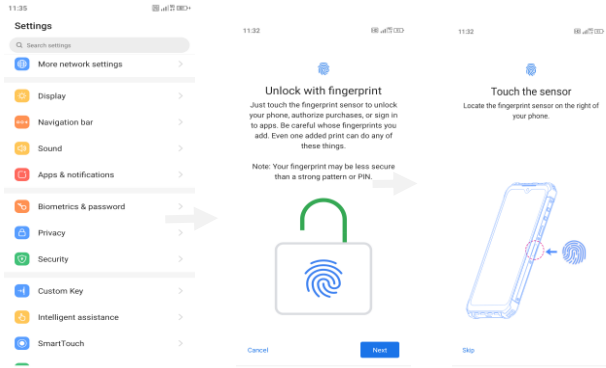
11:35

Settings

Search settings

More network settings

Display

Navigation bar

Sound

Apps & notifications

Biometrics & password

Privacy

Security

Custom Key

Intelligent assistance

SmartTouch

11:32

Unlock with fingerprint

Just touch the fingerprint sensor to unlock your phone, authorize purchases, or sign in to apps. Be careful whose fingerprints you add. Even one added print can do any of these things.

Note: Your fingerprint may be less secure than a strong pattern or PIN.

Cancel

Next

11:32

Touch the sensor

Locate the fingerprint sensor on the right of your phone.

Skip